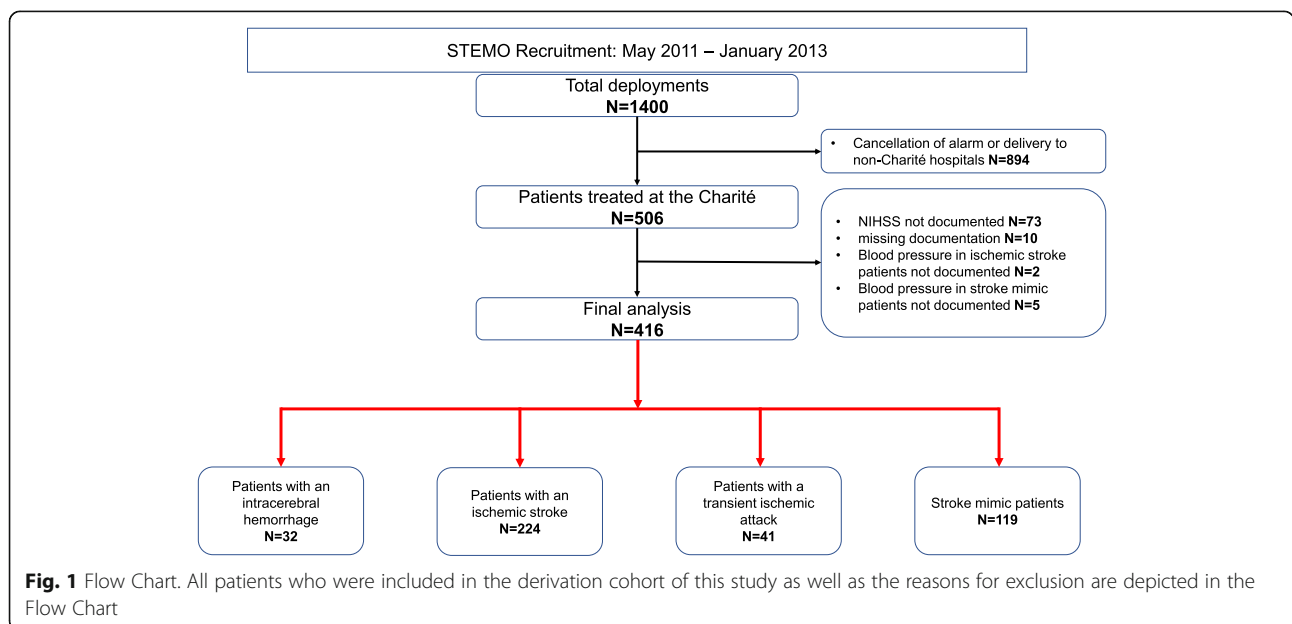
STEMO Recruitment: May 2011 – January 2013

Total deployments
N=1400

• Cancellation of alarm or delivery to non-Charité hospitals N=894

Patients treated at the Charité
N=506

• NIHSS not documented N=73
• missing documentation N=10
• Blood pressure in ischemic stroke patients not documented N=2
• Blood pressure in stroke mimic patients not documented N=5

Final analysis
N=416

Patients with an intracerebral hemorrhage
N=32

Patients with an ischemic stroke
N=224

Patients with a transient ischemic attack
N=41

Stroke mimic patients
N=119

Fig. 1 Flow Chart. All patients who were included in the derivation cohort of this study as well as the reasons for exclusion are depicted in the Flow Chart